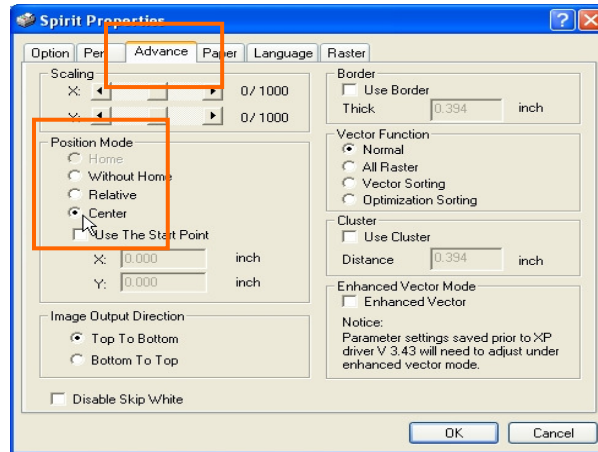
Spirit Properties

?

X

Option | Per | Advance | Paper | Language | Raster

Scaling

X: 0/1000

Y: 0/1000

Position Mode

Home

Without Home

Relative

Center

Use The Start Point

X: 0.000 inch

Y: 0.000 inch

Image Output Direction

Top To Bottom

Bottom To Top

Disable Skip White

Border

Use Border

Thick 0.394 inch

Vector Function

Normal

All Raster

Vector Sorting

Optimization Sorting

Cluster

Use Cluster

Distance 0.394 inch

Enhanced Vector Mode

Enhanced Vector

Notice:
Parameter settings saved prior to XP driver V 3.43 will need to adjust under enhanced vector mode.

OK

Cancel